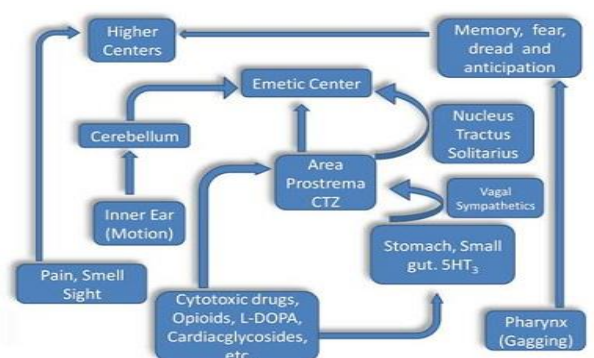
Higher Centers

Memory, fear, dread and anticipation

Emetic Center

Cerebellum

Nucleus Tractus Solitarius

Area Prostrema CTZ

Vagal Sympathetics

Inner Ear (Motion)

Stomach, Small gut. $5HT_3$

Pain, Smell Sight

Cytotoxic drugs, Opioids, L-DOPA, Cardiacglycosides, etc.

Pharynx (Gagging)